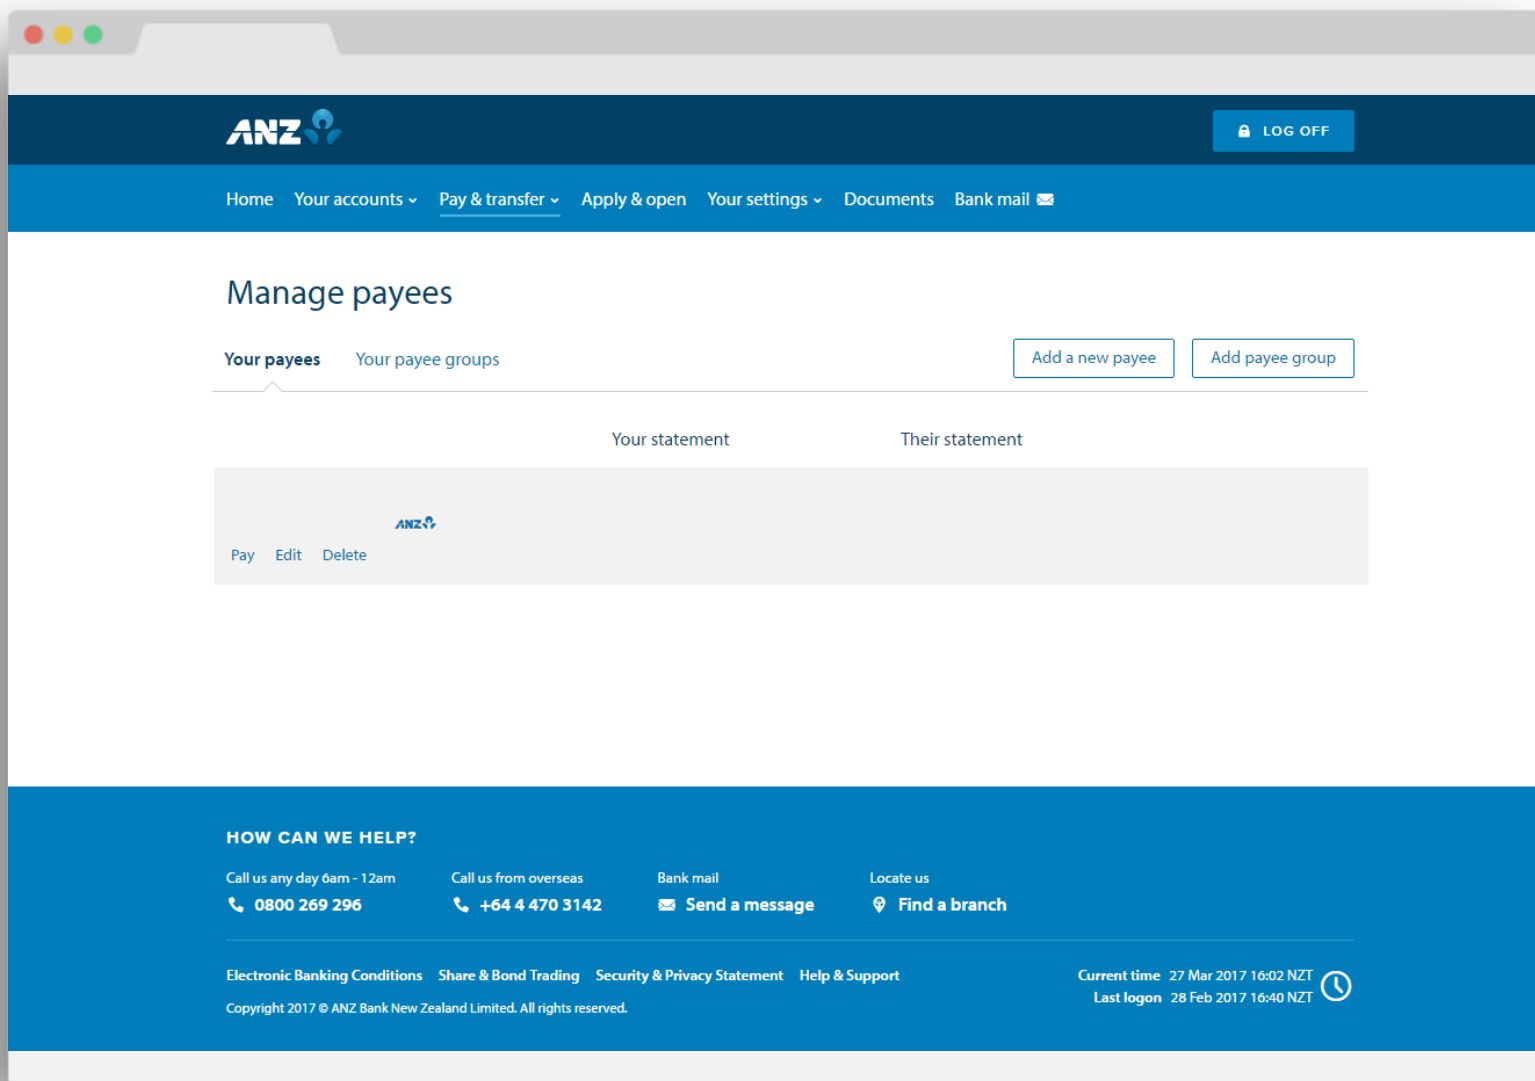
ANZ

LOG OFF

Home Your accounts Pay & transfer Apply & open Your settings Documents Bank mail

Manage payees

Your payees Your payee groups

Add a new payee Add payee group

Your statement Their statement

ANZ

Pay Edit Delete

HOW CAN WE HELP?

Call us any day 6am - 12am
0800 269 296

Call us from overseas
+64 4 470 3142

Bank mail
Send a message

Locate us
Find a branch

Electronic Banking Conditions Share & Bond Trading Security & Privacy Statement Help & Support

Current time 27 Mar 2017 16:02 NZT
Last logon 28 Feb 2017 16:40 NZT

Copyright 2017 © ANZ Bank New Zealand Limited. All rights reserved.